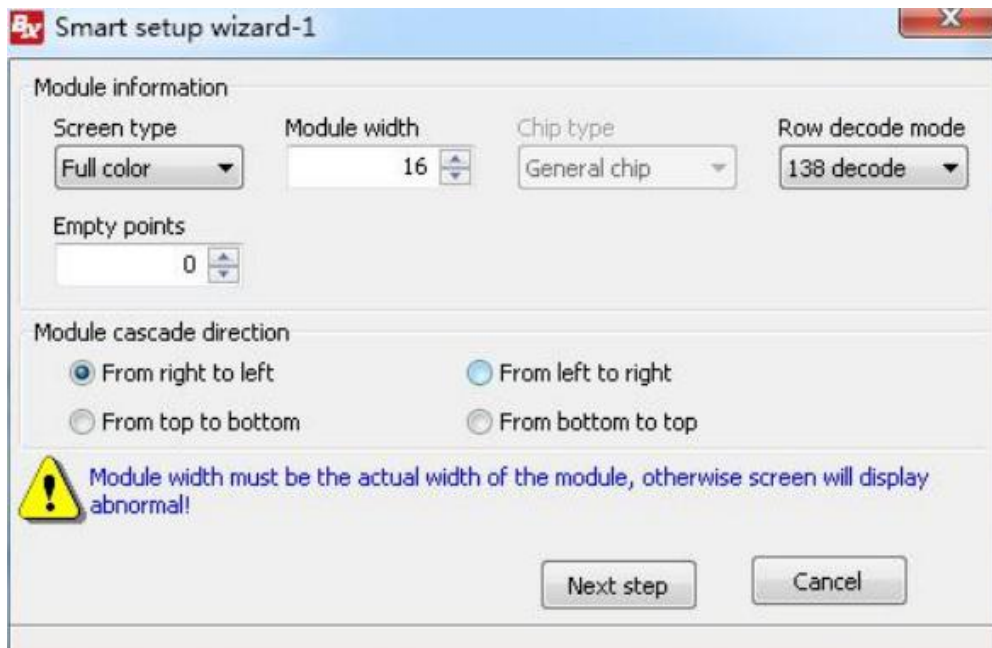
BX Smart setup wizard-1

Module information

Screen type
Full color

Module width
16

Chip type
General chip

Row decode mode
138 decode

Empty points
0

Module cascade direction

From right to left

From left to right

From top to bottom

From bottom to top

Module width must be the actual width of the module, otherwise screen will display abnormal!

Next step

Cancel